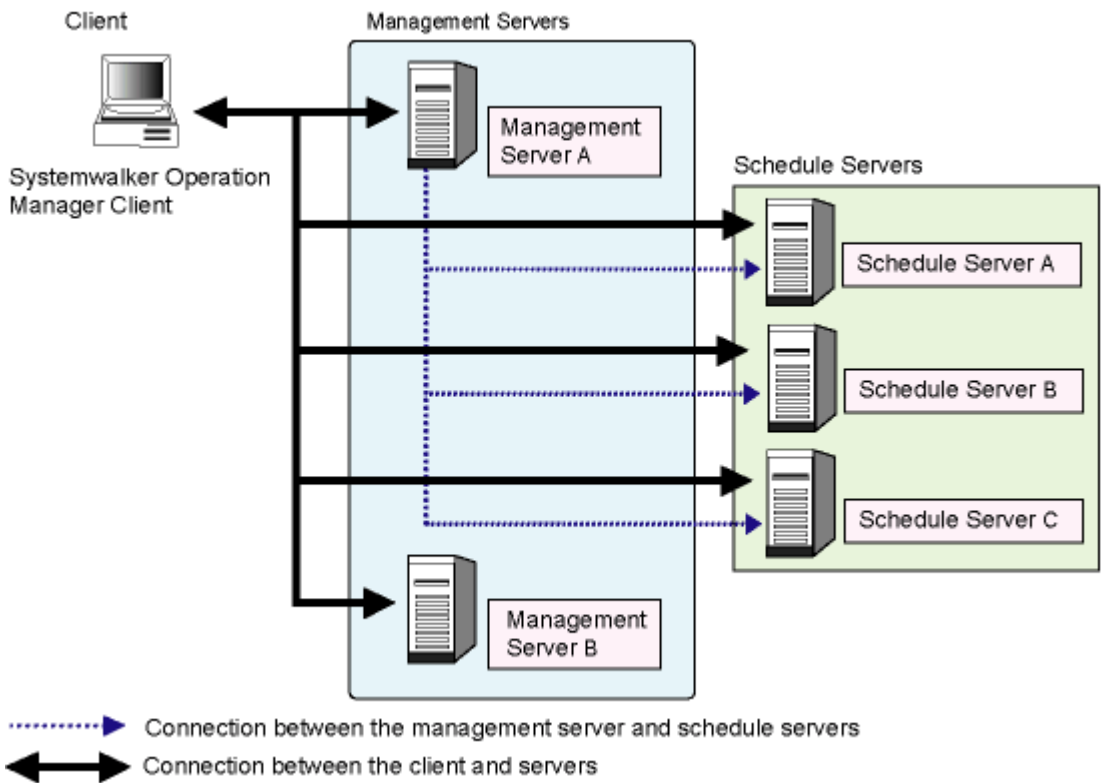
Client

Systemwalker Operation Manager Client

Management Servers

Management Server A

Management Server B

Schedule Servers

Schedule Server A

Schedule Server B

Schedule Server C

Connection between the management server and schedule servers

Connection between the client and servers